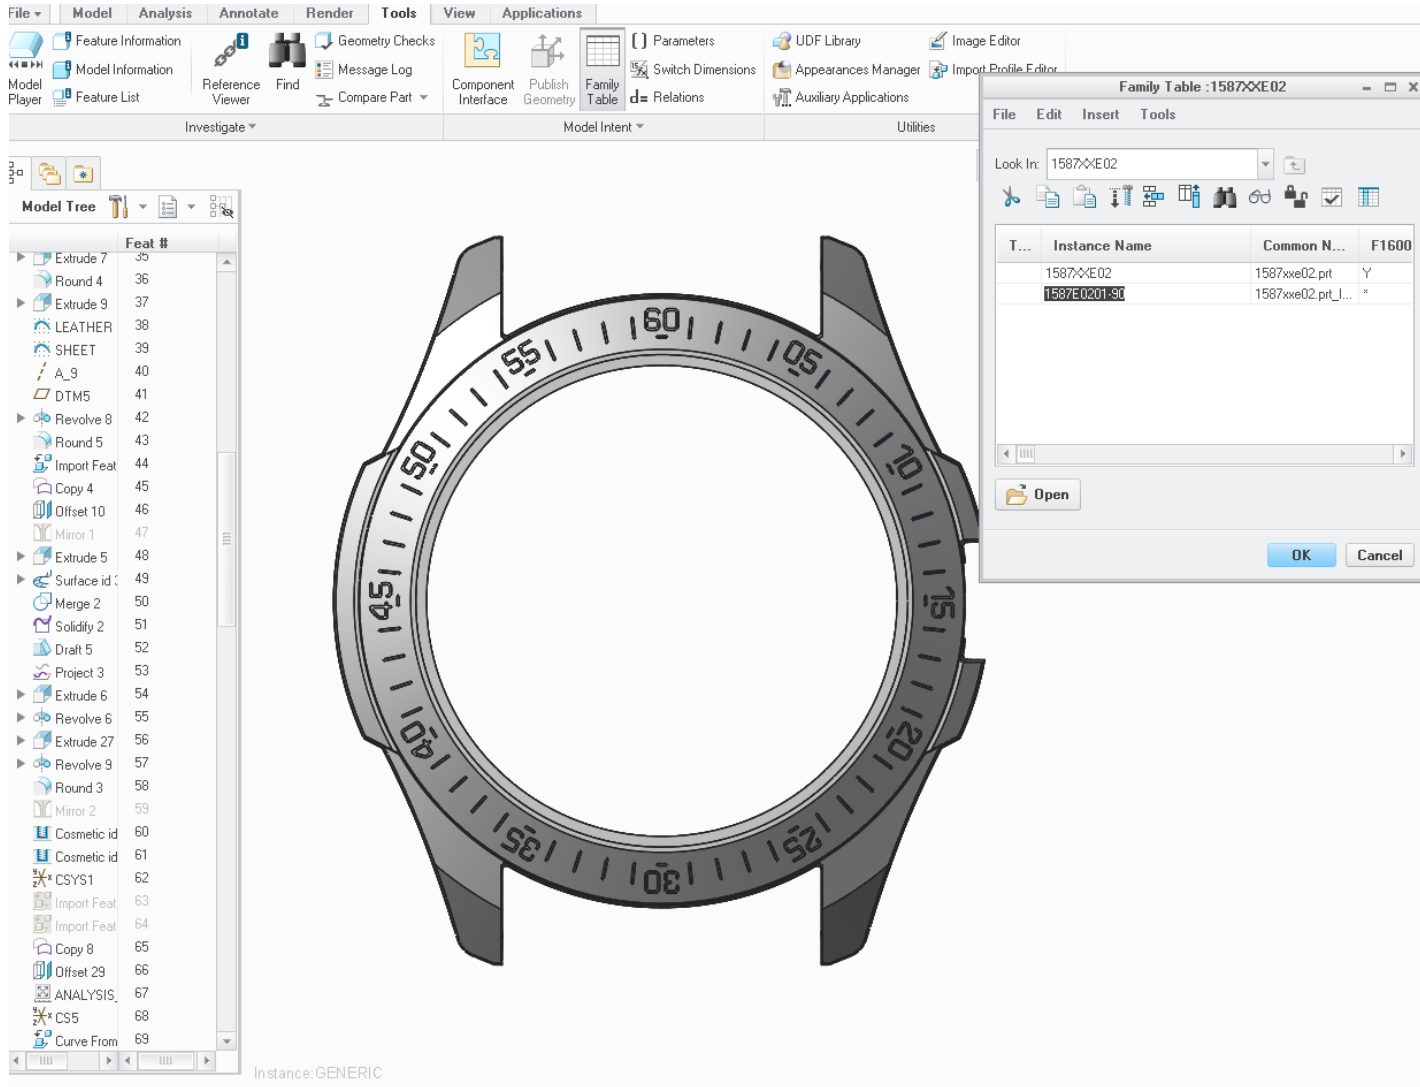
File Model Analysis Annotate Render Tools View Applications

Model Player
Feature Information
Model Information
Feature List
Reference Viewer
Find
Geometry Checks
Message Log
Compare Part
Component Interface
Publish Geometry
Family Table
Parameters
Switch Dimensions
Relations
UDF Library
Appearances Manager
Auxiliary Applications
Image Editor
Import Profile Editor

Investigate
Model Intent
Utilities

Model Tree

| | Feat # |
|---|---|
| Extrude 7 | 35 |
| Round 4 | 36 |
| Extrude 9 | 37 |
| LEATHER | 38 |
| SHEET | 39 |
| A_9 | 40 |
| DTM5 | 41 |
| Revolve 8 | 42 |
| Round 5 | 43 |
| Import Feat | 44 |
| Copy 4 | 45 |
| Offset 10 | 46 |
| Mirror 1 | 47 |
| Extrude 5 | 48 |
| Surface id : | 49 |
| Merge 2 | 50 |
| Solidify 2 | 51 |
| Draft 5 | 52 |
| Project 3 | 53 |
| Extrude 6 | 54 |
| Revolve 6 | 55 |
| Extrude 27 | 56 |
| Revolve 9 | 57 |
| Round 3 | 58 |
| Mirror 2 | 59 |
| Cosmetic id | 60 |
| Cosmetic id | 61 |
| CSYS1 | 62 |
| Import Feat | 63 |
| Import Feat | 64 |
| Copy 8 | 65 |
| Offset 29 | 66 |
| ANALYSIS_ | 67 |
| CS5 | 68 |
| Curve From | 69 |

60 05 10 15 20 25 30 35 40 45 50 55

Instance:GENERIC

Family Table :1587XXE02
File Edit Insert Tools
Look In: 1587XXE02

| T... | Instance Name | Common N... | F1600 |
|---|---|---|---|
| | 1587XXE02 | 1587xxe02.prt | Y |
| | 1587E0201-90 | 1587xxe02.prt_I... | * |

Open
OK Cancel